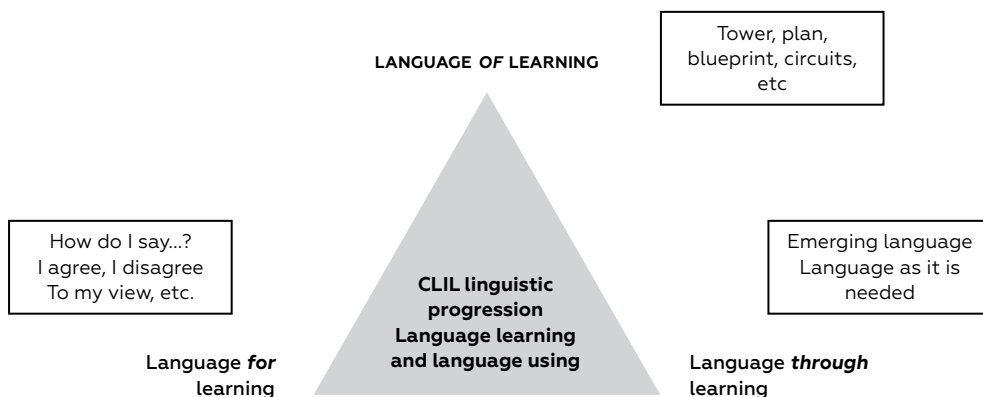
LANGUAGE *OF* LEARNING

Tower, plan, blueprint, circuits, etc

How do I say...? I agree, I disagree To my view, etc.

CLIL linguistic progression Language learning and language using

Emerging language Language as it is needed

Language *for* learning

Language *through* learning